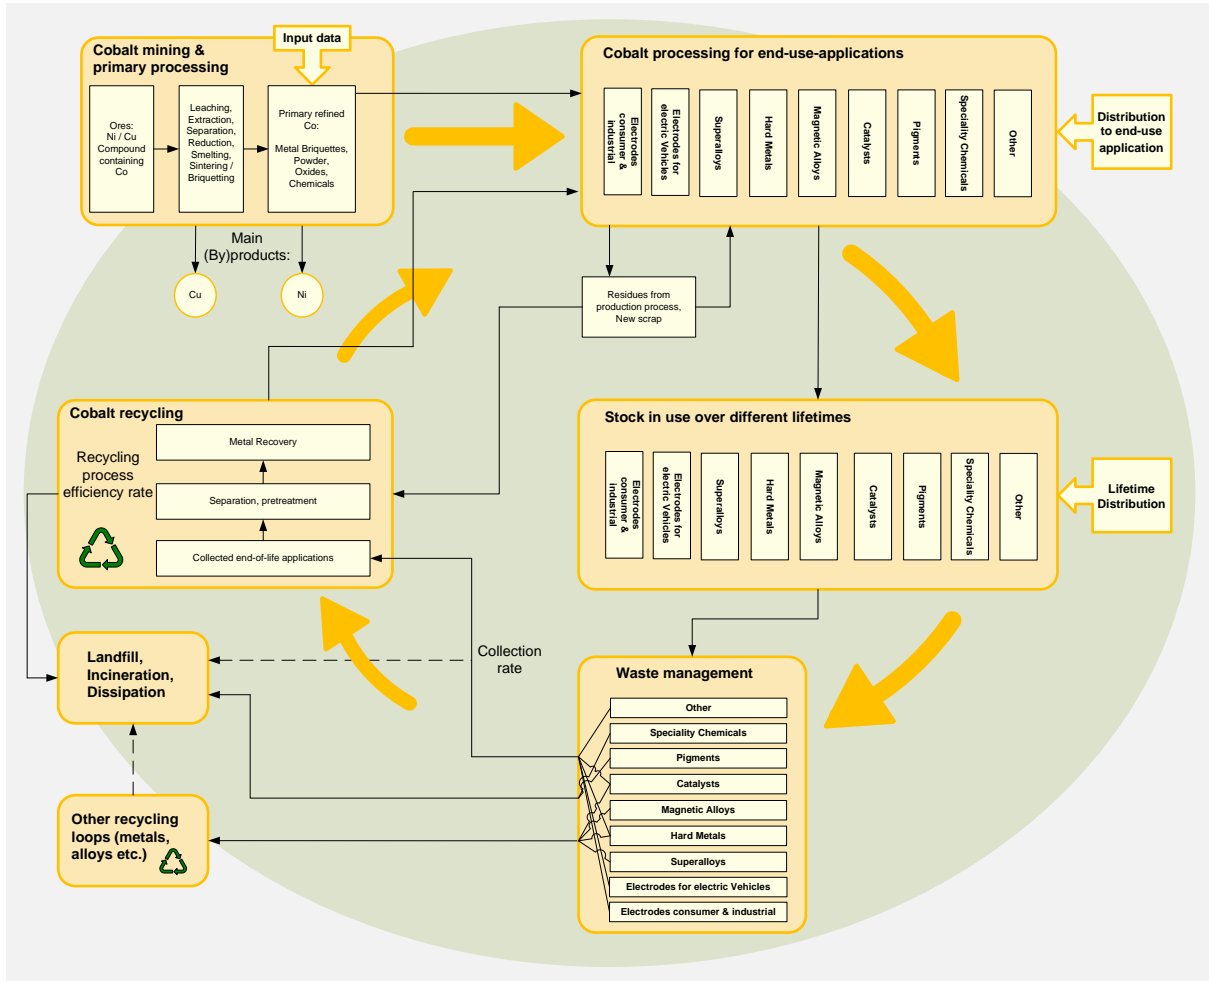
Cobalt mining & primary processing

Input data

Ores: Ni / Cu Compound containing Co

Leaching, Extraction, Separation, Reduction, Smelting, Sintering / Briquetting

Primary refined Co: Metal Briquettes, Powder, Oxides, Chemicals

Main (By)products:

Cu

Ni

Cobalt processing for end-use-applications

Electrodes consumer & industrial

Electrodes for electric Vehicles

Superalloys

Hard Metals

Magnetic Alloys

Catalysts

Pigments

Speciality Chemicals

Other

Distribution to end-use application

Residues from production process, New scrap

Cobalt recycling

Metal Recovery

Separation, pretreatment

Collected end-of-life applications

Recycling process efficiency rate

Stock in use over different lifetimes

Electrodes consumer & industrial

Electrodes for electric Vehicles

Superalloys

Hard Metals

Magnetic Alloys

Catalysts

Pigments

Speciality Chemicals

Other

Lifetime Distribution

Landfill, Incineration, Dissipation

Collection rate

Waste management

Other

Speciality Chemicals

Pigments

Catalysts

Magnetic Alloys

Hard Metals

Superalloys

Electrodes for electric Vehicles

Electrodes consumer & industrial

Other recycling loops (metals, alloys etc.)